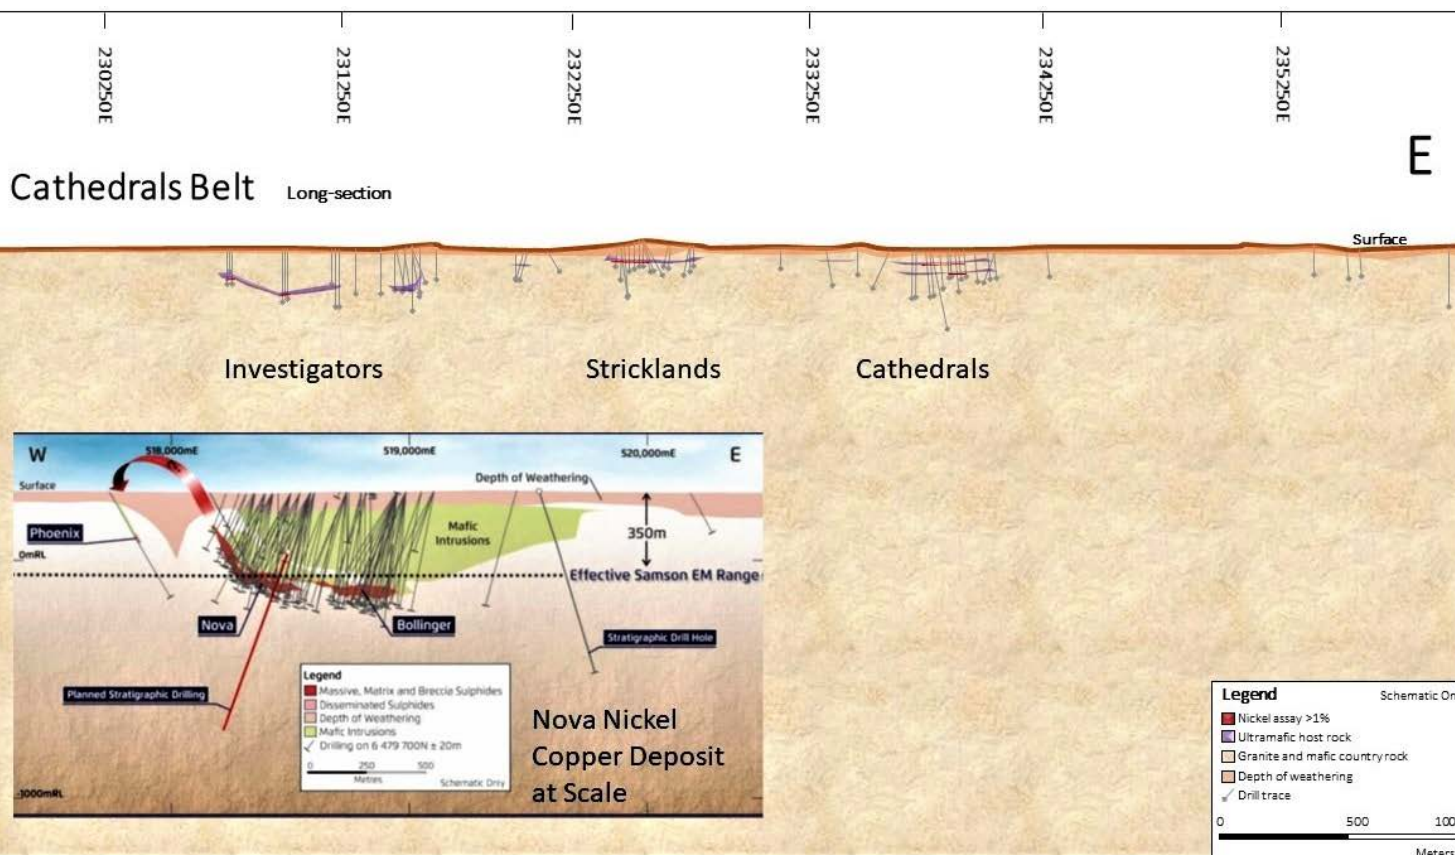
230250E

231250E

232250E

233250E

234250E

235250E

E

Cathedrals Belt Long-section

Surface

Investigators

Stricklands

Cathedrals

W

518,000mE

519,000mE

520,000mE

E

Surface

Depth of Weathering

350m

Mafic Intrusions

Phoenix

0mRL

Effective Samson EM Range

Nova

Bollinger

Stratigraphic Drill Hole

Planned Stratigraphic Drilling

Legend
Massive, Matrix and Breccia Sulphides
Disseminated Sulphides
Depth of Weathering
Mafic Intrusions
Drilling on 6 479 700N ± 20m

0 250 500
Metres
Schematic Only

-1000mRL

Nova Nickel Copper Deposit at Scale

Legend
Schematic On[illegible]
Nickel assay >1%
Ultramafic host rock
Granite and mafic country rock
Depth of weathering
Drill trace

0 500 100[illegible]
Meters